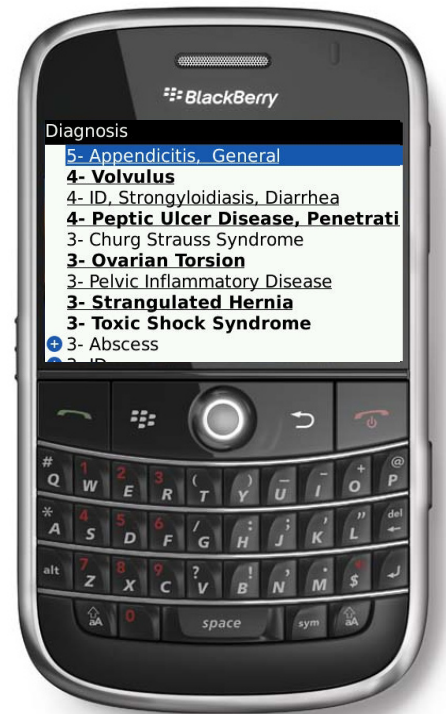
BlackBerry

Diagnosis
5- Appendicitis, General
4- Volvulus
4- ID, Strongyloidiasis, Diarrhea
4- Peptic Ulcer Disease, Penetrati
3- Churg Strauss Syndrome
3- Ovarian Torsion
3- Pelvic Inflammatory Disease
3- Strangulated Hernia
3- Toxic Shock Syndrome
3- Abscess
3- ID

# 1 2 3 ( ) _ - + @
Q W E R T Y U I O P
* 4 5 6 / : ; ' " del
A S D F G H J K L
alt 7 8 9 ? , . !
Z X C V B N M $
aA 0 space sym aA